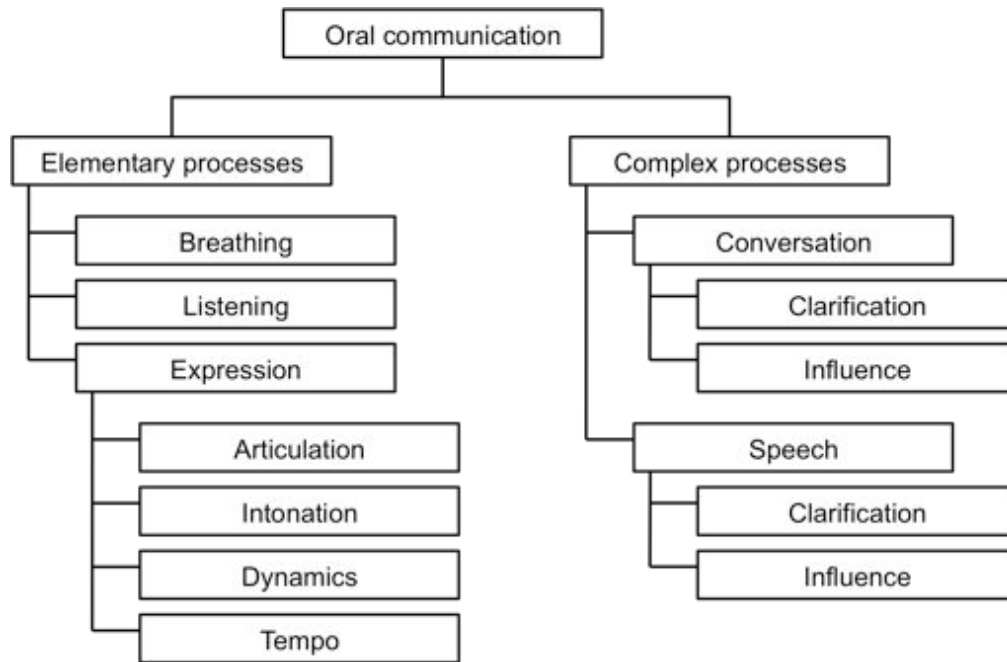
Oral communication

Elementary processes

Breathing

Listening

Expression

Articulation

Intonation

Dynamics

Tempo

Complex processes

Conversation

Clarification

Influence

Speech

Clarification

Influence